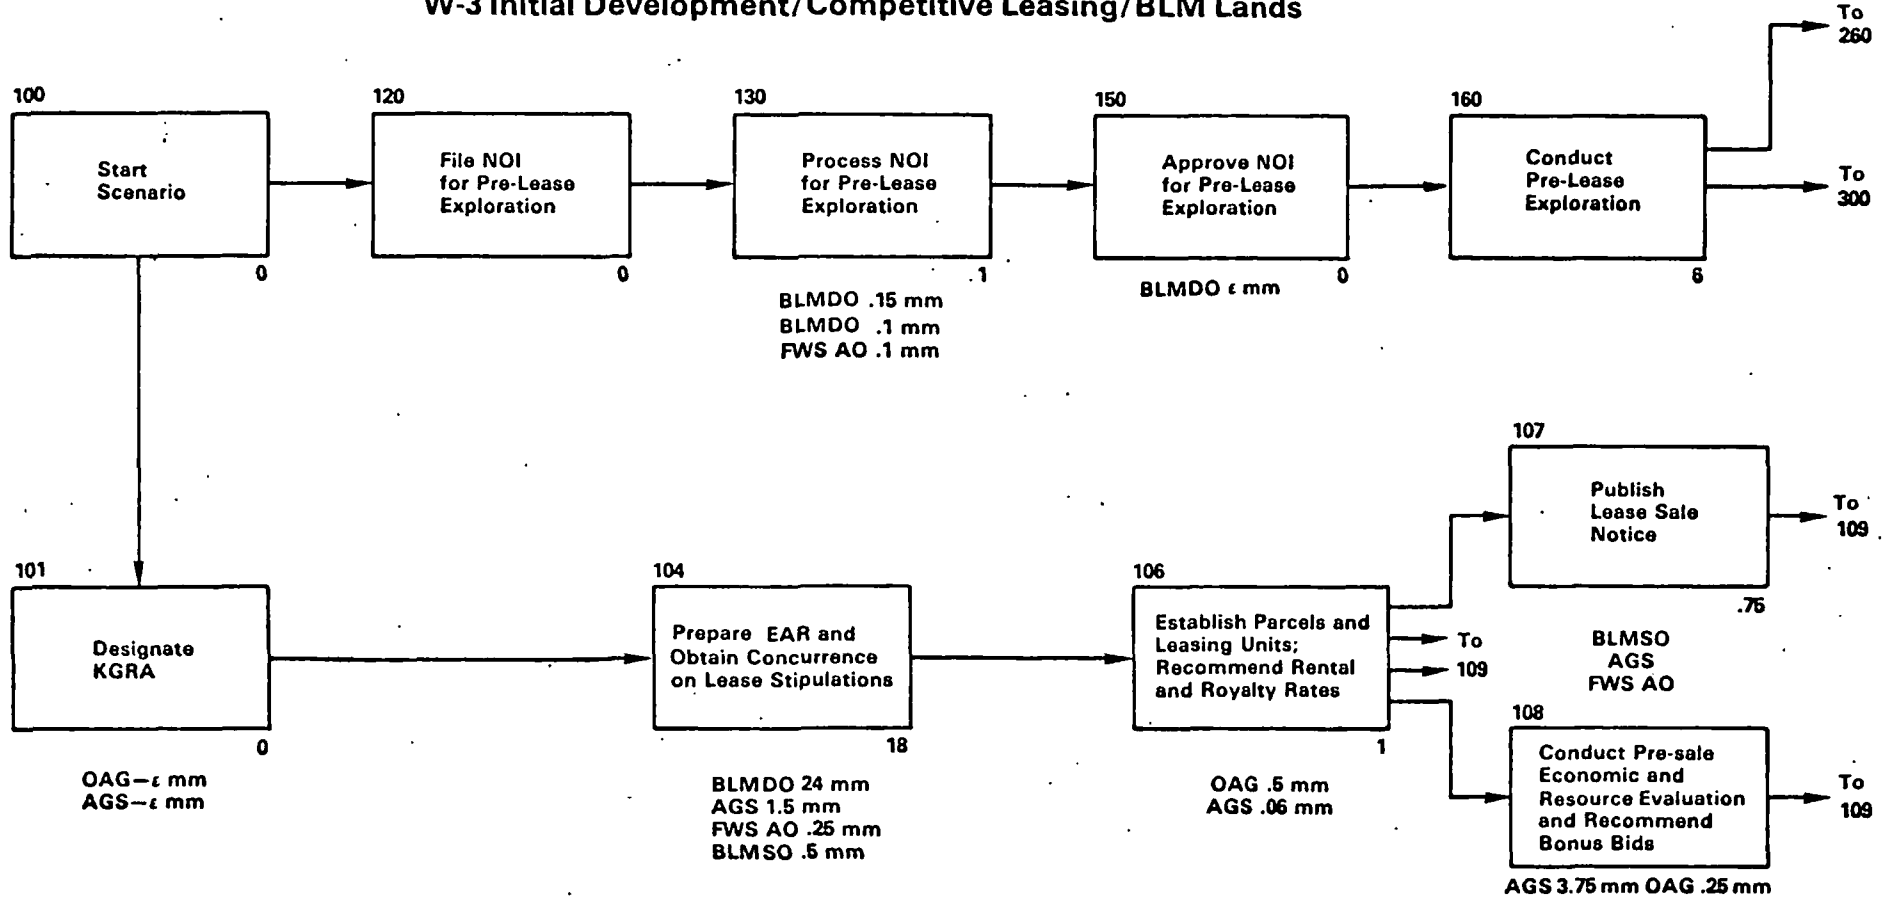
W-3 Initial Development/Competitive Leasing/BLM Lands

100
Start Scenario
0

120
File NOI for Pre-Lease Exploration
0

130
Process NOI for Pre-Lease Exploration
.1
BLMDO .15 mm
BLMDO .1 mm
FWS AO .1 mm

150
Approve NOI for Pre-Lease Exploration
0
BLMDO $\epsilon$ mm

160
Conduct Pre-Lease Exploration
6

To 260
To 300

101
Designate KGRA
0
OAG—$\epsilon$ mm
AGS—$\epsilon$ mm

104
Prepare EAR and Obtain Concurrence on Lease Stipulations
18
BLMDO 24 mm
AGS 1.5 mm
FWS AO .25 mm
BLMSO .5 mm

106
Establish Parcels and Leasing Units; Recommend Rental and Royalty Rates
1
OAG .5 mm
AGS .06 mm

To 109

107
Publish Lease Sale Notice
.75
BLMSO
AGS
FWS AO

To 109

108
Conduct Pre-sale Economic and Resource Evaluation and Recommend Bonus Bids
AGS 3.75 mm OAG .25 mm

To 109